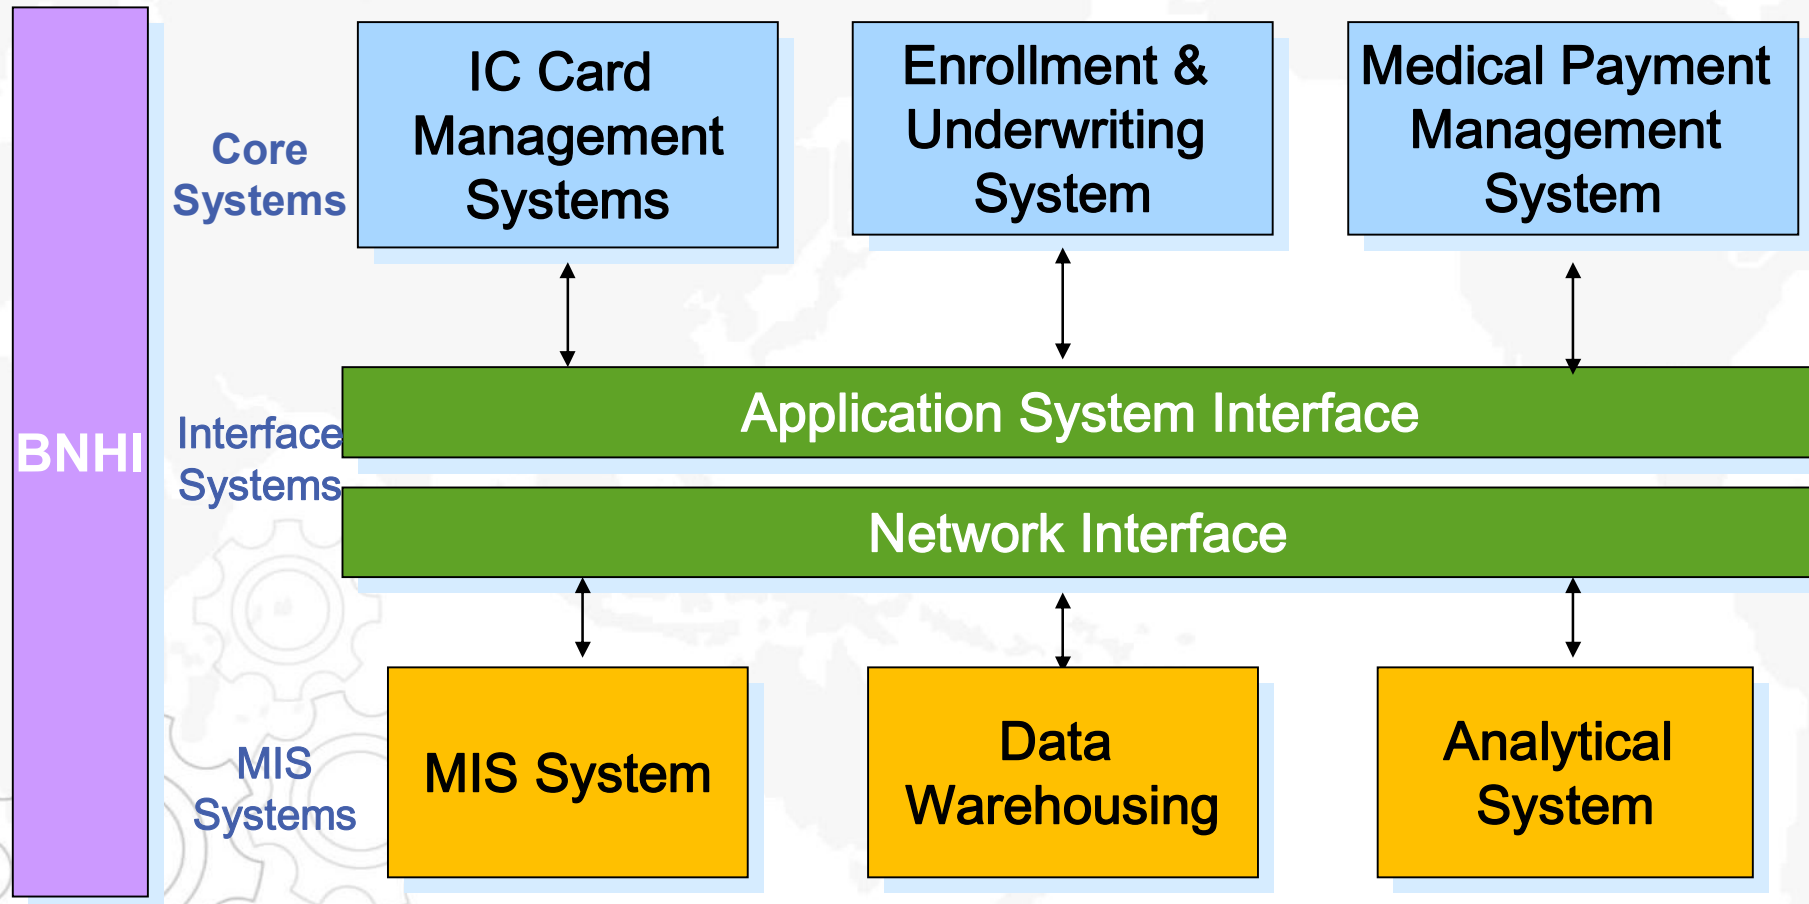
BNHI

Core Systems

IC Card Management Systems

Enrollment & Underwriting System

Medical Payment Management System

Interface Systems

Application System Interface

Network Interface

MIS Systems

MIS System

Data Warehousing

Analytical System